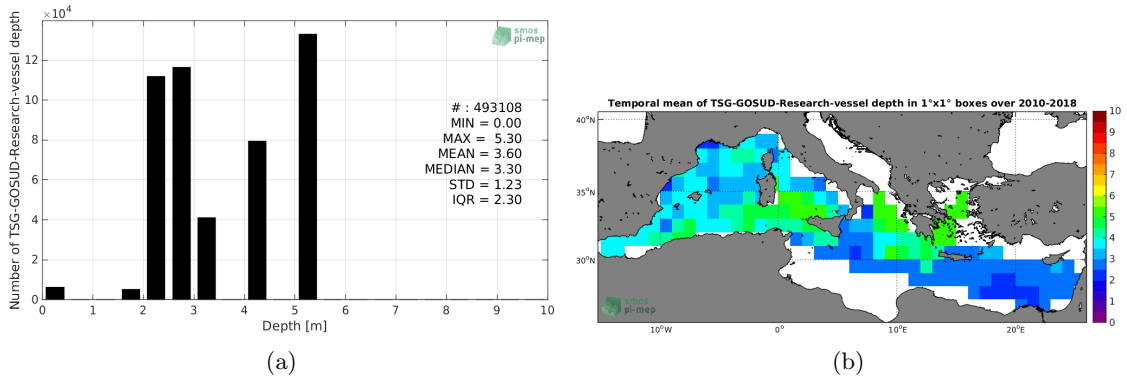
$\times10^4$

smos pi-mep

Number of TSG-GOSUD-Research-vessel depth

12
10
8
6
4
2
0

# : 493108
MIN = 0.00
MAX = 5.30
MEAN = 3.60
MEDIAN = 3.30
STD = 1.23
IQR = 2.30

0 1 2 3 4 5 6 7 8 9 10

Depth [m]

(a)

Temporal mean of TSG-GOSUD-Research-vessel depth in 1°x1° boxes over 2010-2018

40°N

35°N

30°N

smos pi-mep

10°W 0° 10°E 20°E

10
9
8
7
6
5
4
3
2
1
0

(b)